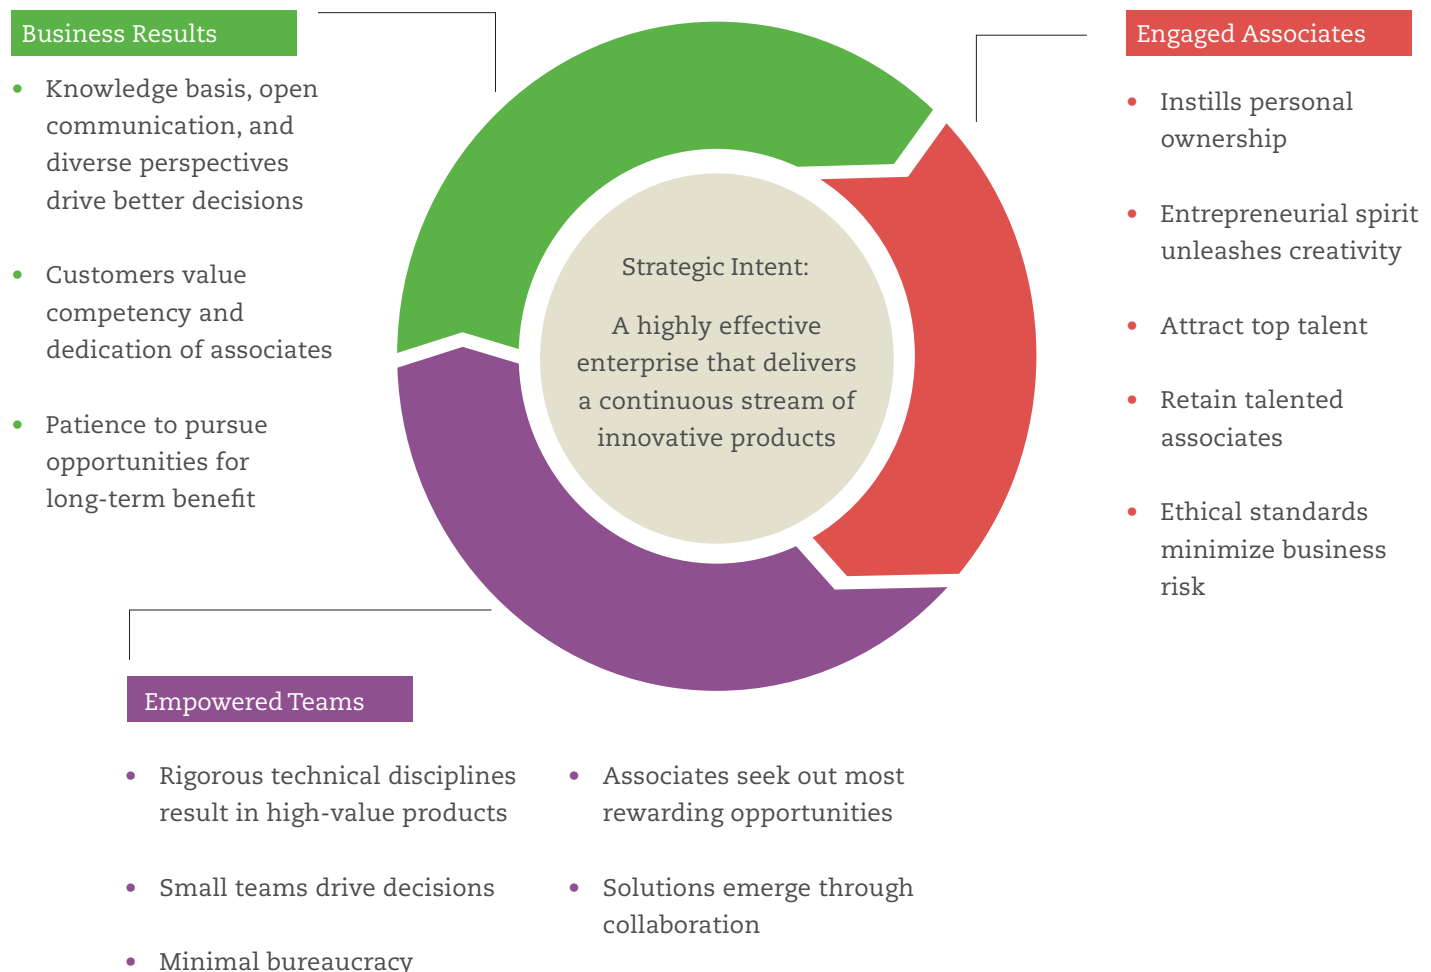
Business Results

- Knowledge basis, open communication, and diverse perspectives drive better decisions
- Customers value competency and dedication of associates
- Patience to pursue opportunities for long-term benefit

Engaged Associates

- Instills personal ownership
- Entrepreneurial spirit unleashes creativity
- Attract top talent
- Retain talented associates
- Ethical standards minimize business risk

Strategic Intent:

A highly effective enterprise that delivers a continuous stream of innovative products

Empowered Teams

- Rigorous technical disciplines result in high-value products
- Small teams drive decisions
- Minimal bureaucracy

- Associates seek out most rewarding opportunities
- Solutions emerge through collaboration